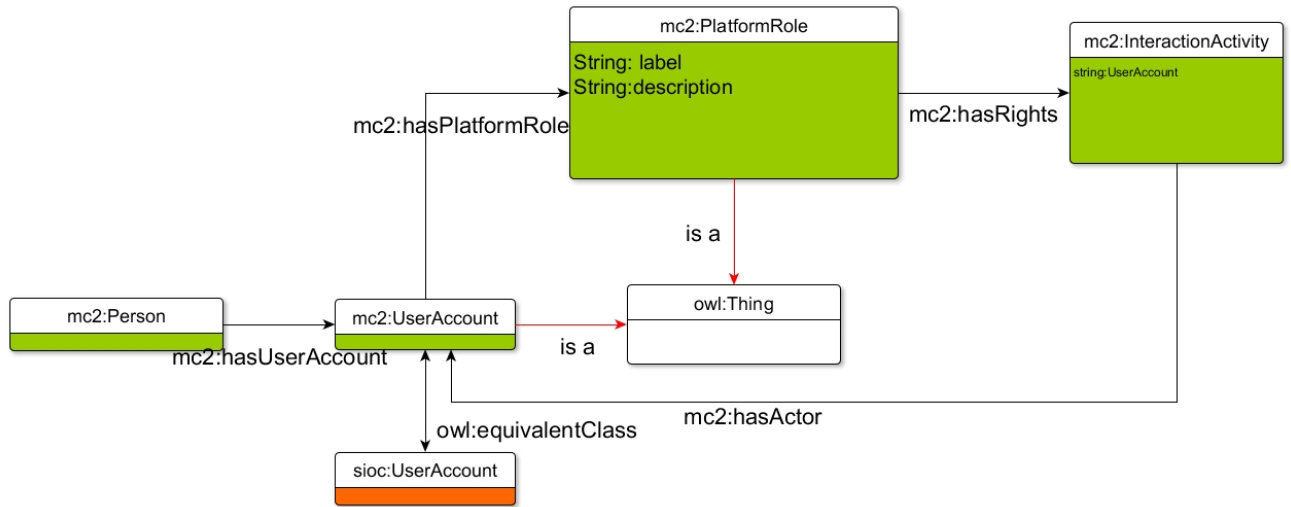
mc2:PlatformRole
String: label
String:description

mc2:InteractionActivity
string:UserAccount

mc2:hasPlatformRole

mc2:hasRights

is a

mc2:Person

mc2:UserAccount

owl:Thing

mc2:hasUserAccount

is a

mc2:hasActor

owl:equivalentClass

sioc:UserAccount